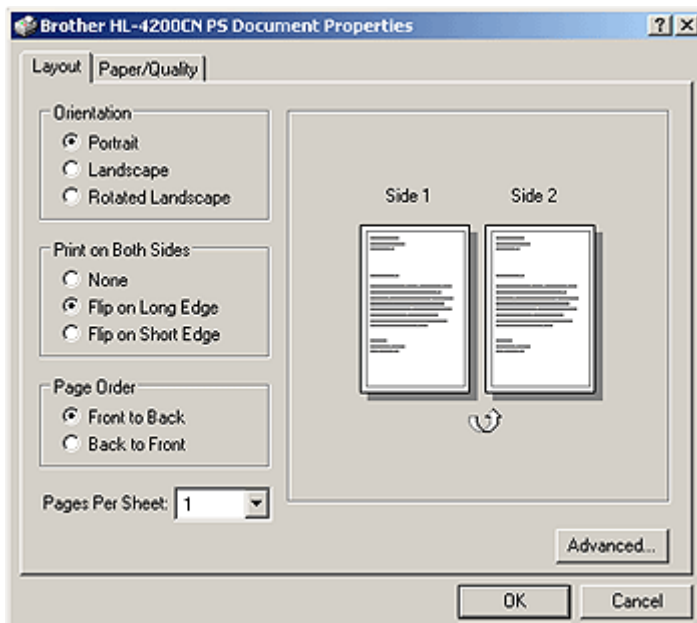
Brother HL-4200CN PS Document Properties

?

X

Layout

Paper/Quality

Orientation

Portrait

Landscape

Rotated Landscape

Print on Both Sides

None

Flip on Long Edge

Flip on Short Edge

Page Order

Front to Back

Back to Front

Pages Per Sheet: 1

Side 1

Side 2

Advanced...

OK

Cancel